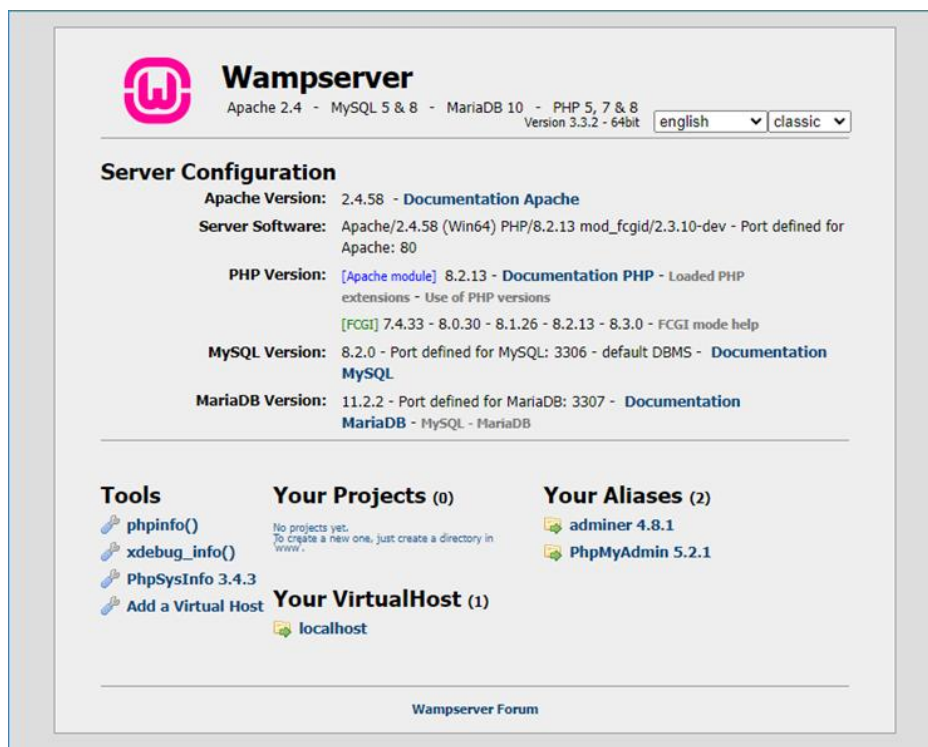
Wampserver

Apache 2.4 - MySQL 5 & 8 - MariaDB 10 - PHP 5, 7 & 8
Version 3.3.2 - 64bit english classic

Server Configuration

| | |
|---|---|
| Apache Version: | 2.4.58 - Documentation Apache |
| Server Software: | Apache/2.4.58 (Win64) PHP/8.2.13 mod_fcgid/2.3.10-dev - Port defined for Apache: 80 |
| PHP Version: | [Apache module] 8.2.13 - Documentation PHP - Loaded PHP extensions - Use of PHP versions |
| | [FCGI] 7.4.33 - 8.0.30 - 8.1.26 - 8.2.13 - 8.3.0 - FCGI mode help |
| MySQL Version: | 8.2.0 - Port defined for MySQL: 3306 - default DBMS - Documentation MySQL |
| MariaDB Version: | 11.2.2 - Port defined for MariaDB: 3307 - Documentation MariaDB - MySQL - MariaDB |

Tools

phpinfo()
xdebug_info()
PhpSysInfo 3.4.3
Add a Virtual Host

Your Projects (0)

No projects yet.
To create a new one, just create a directory in 'www'.

Your VirtualHost (1)

localhost

Your Aliases (2)

adminer 4.8.1
PhpMyAdmin 5.2.1

Wampserver Forum